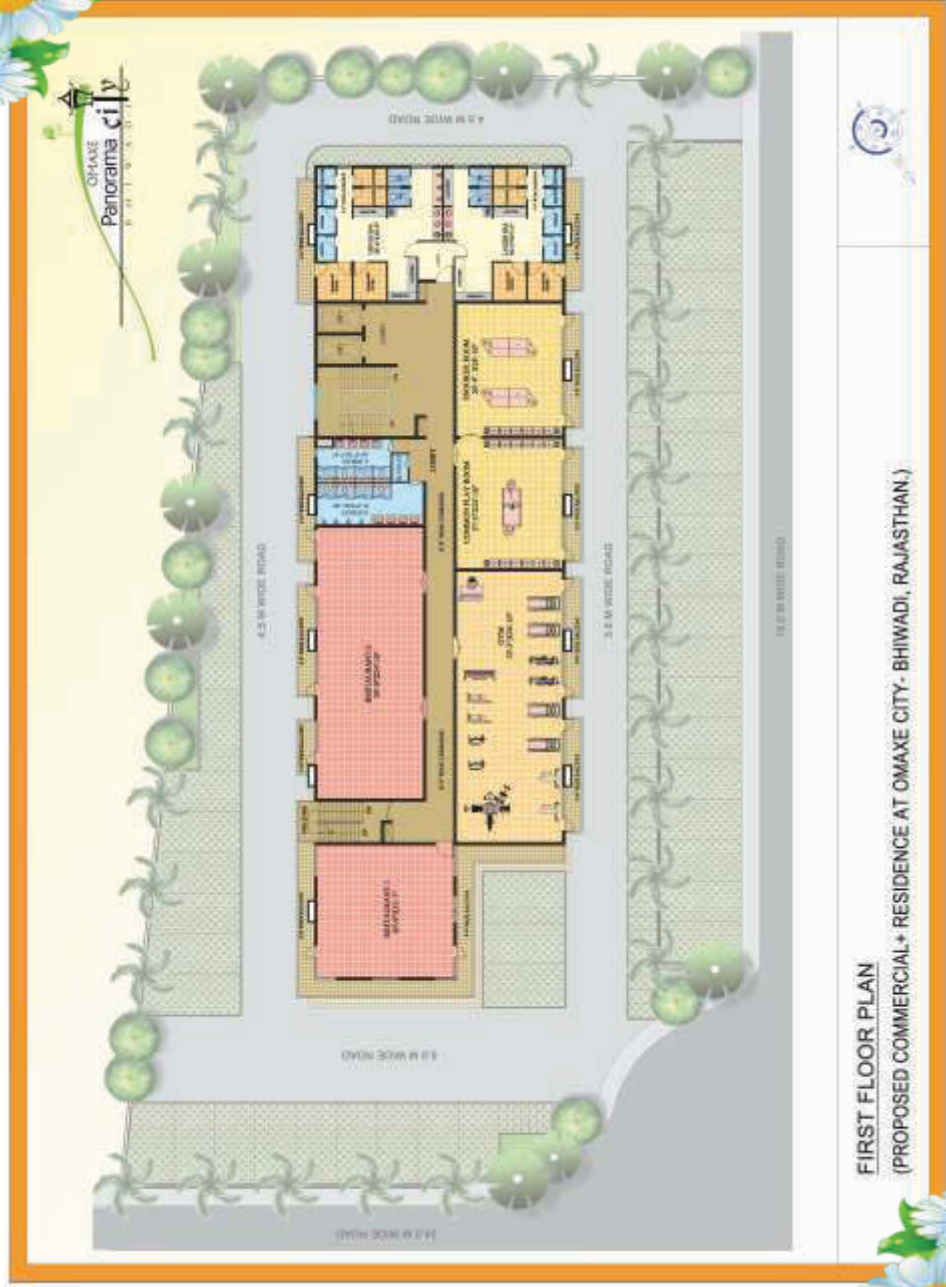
OMAXE
Panorama city
BHIWADI

4.5 M WIDE ROAD

4.5 M WIDE ROAD

3.5 M WIDE ROAD

18.0 M WIDE ROAD

6.0 M WIDE ROAD

24.0 M WIDE ROAD

SNOOKER ROOM

COMMON PLAY ROOM

GYM

RESTAURANT

RESTAURANT

LOBBY

FIRST FLOOR PLAN
(PROPOSED COMMERCIAL+ RESIDENCE AT OMAXE CITY- BHIWADI, RAJASTHAN.)